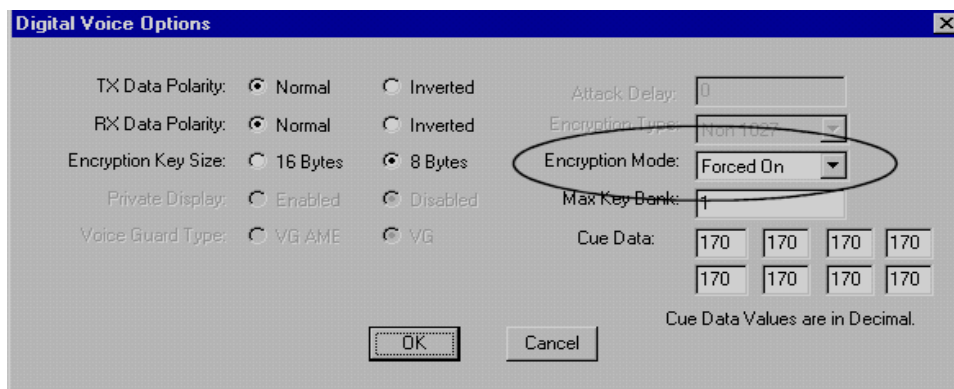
Digital Voice Options

TX Data Polarity: Normal Inverted
RX Data Polarity: Normal Inverted
Encryption Key Size: 16 Bytes 8 Bytes
Private Display: Enabled Disabled
Voice Guard Type: VG AME VG

Attack Delay: 0
Encryption Type: Non 1027
Encryption Mode: Forced On
Max Key Bank: 1
Cue Data:

| 170 | 170 | 170 | 170 |
|---|---|---|---|
| 170 | 170 | 170 | 170 |

Cue Data Values are in Decimal.

OK Cancel